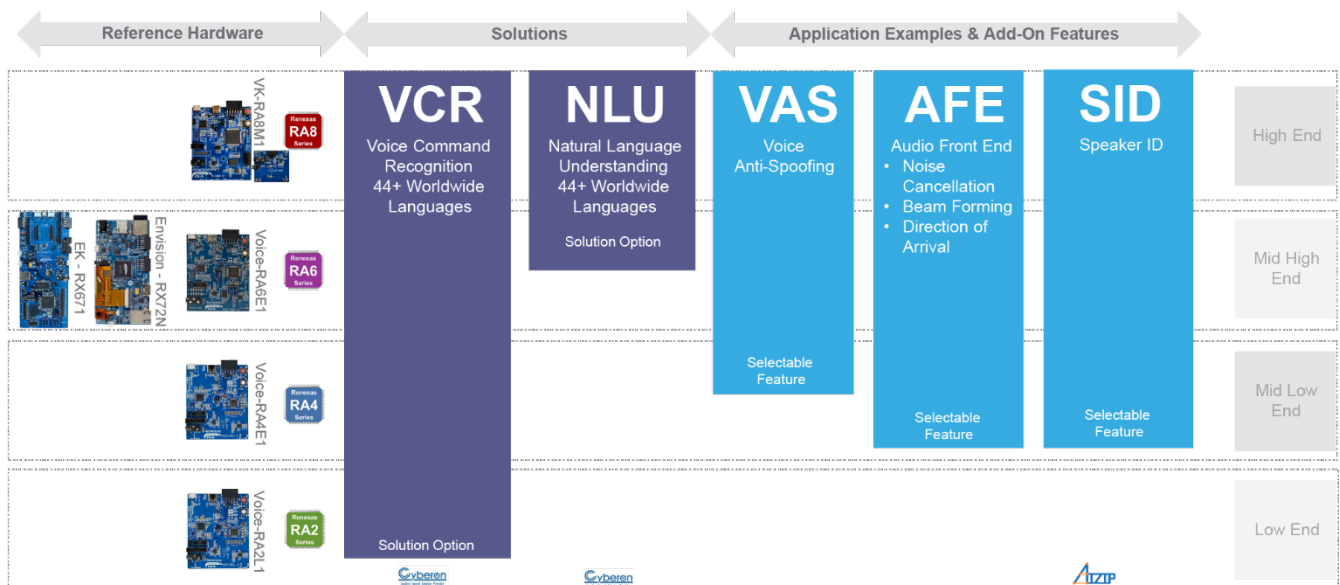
Reference Hardware

Solutions

Application Examples & Add-On Features

VK-RA8M1

Renesas RA8 Series

EK - RX671

Envision - RX72N

Voice-RA6E1

Renesas RA6 Series

Voice-RA4E1

Renesas RA4 Series

Voice-RA2L1

Renesas RA2 Series

VCR
Voice Command Recognition
44+ Worldwide Languages

Solution Option

NLU
Natural Language Understanding
44+ Worldwide Languages

Solution Option

VAS
Voice Anti-Spoofing

Selectable Feature

AFE
Audio Front End
• Noise Cancellation
• Beam Forming
• Direction of Arrival

Selectable Feature

SID
Speaker ID

Selectable Feature

High End

Mid High End

Mid Low End

Low End

Cyberen

Cyberen

AIZIP